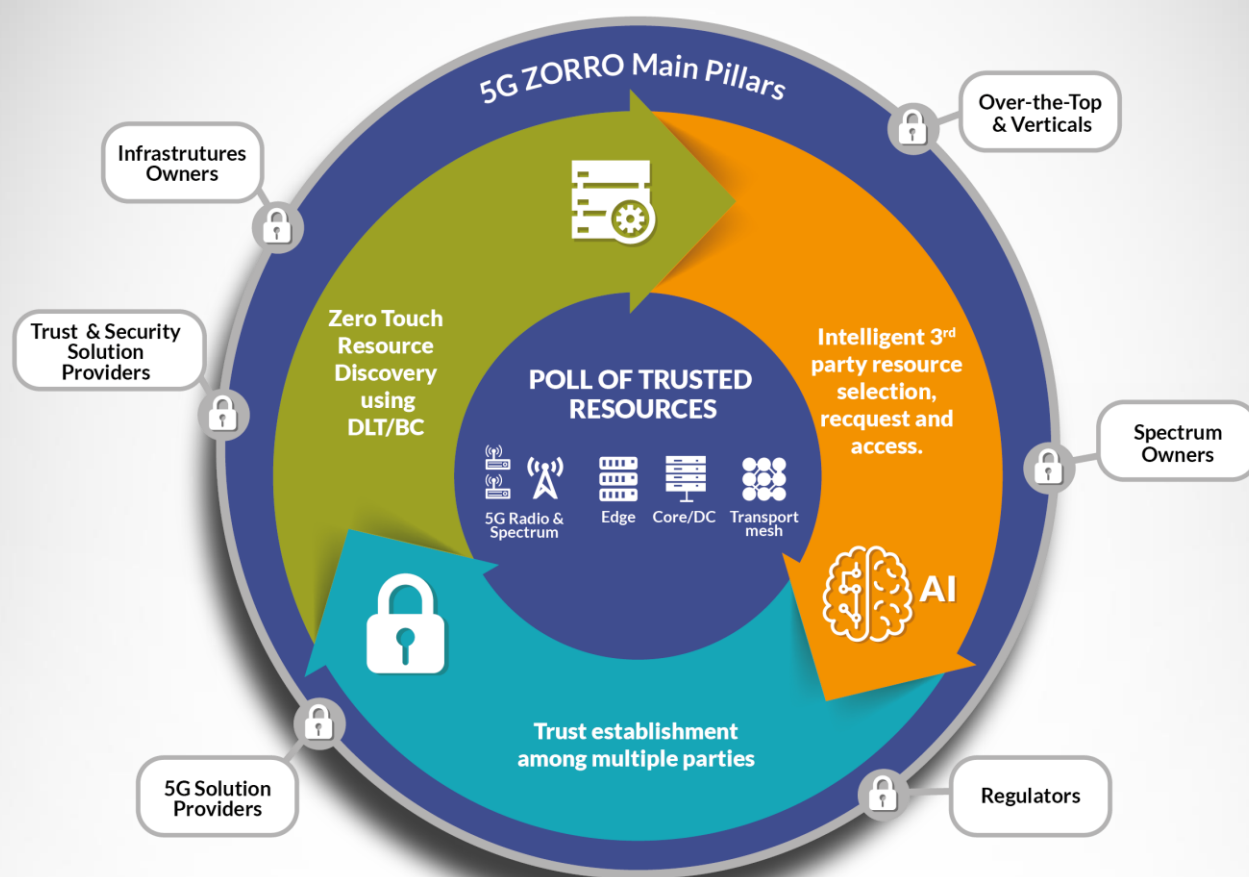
5G ZORRO Main Pillars

Infrastrutures Owners

Over-the-Top & Verticals

Trust & Security Solution Providers

Zero Touch Resource Discovery using DLT/BC

Intelligent 3$^{rd}$ party resource selection, recquest and access.

Spectrum Owners

POLL OF TRUSTED RESOURCES

5G Radio & Spectrum

Edge

Core/DC

Transport mesh

AI

Trust establishment among multiple parties

5G Solution Providers

Regulators